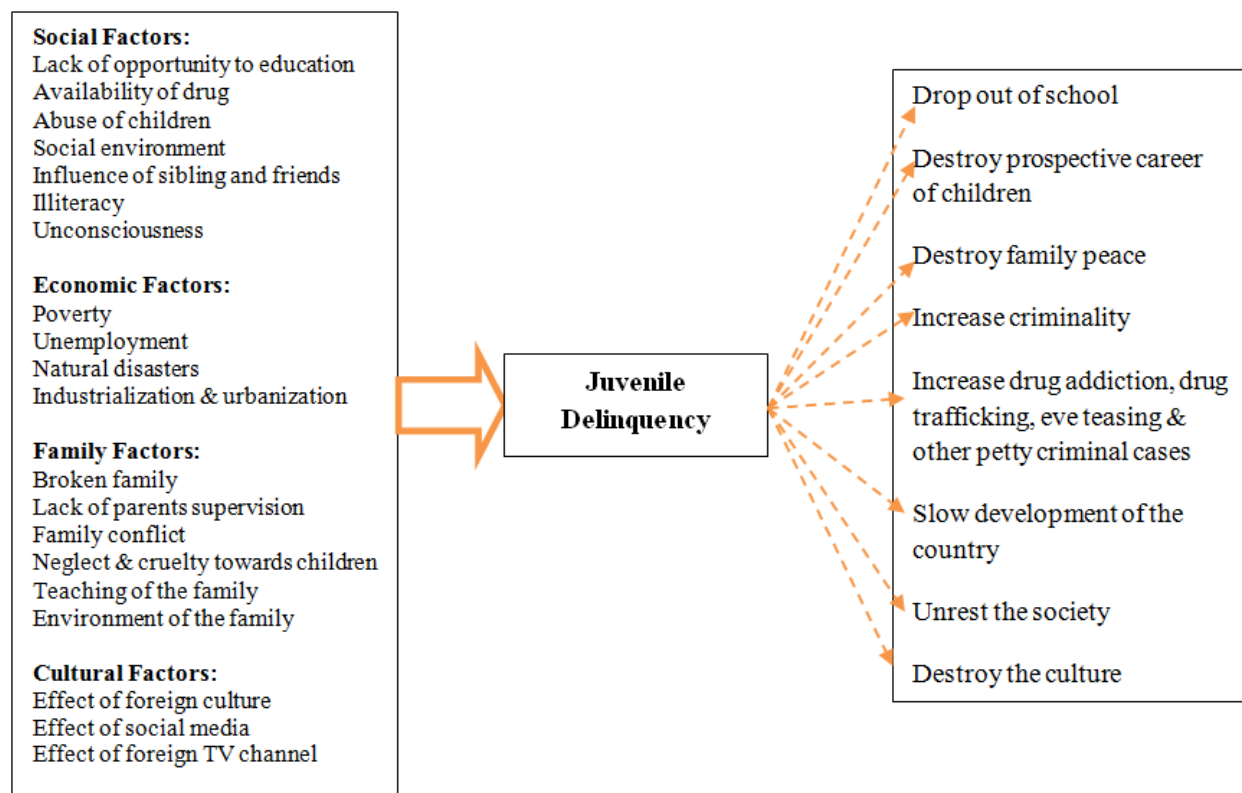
**Social Factors:**
Lack of opportunity to education
Availability of drug
Abuse of children
Social environment
Influence of sibling and friends
Illiteracy
Unconsciousness

**Economic Factors:**
Poverty
Unemployment
Natural disasters
Industrialization & urbanization

**Family Factors:**
Broken family
Lack of parents supervision
Family conflict
Neglect & cruelty towards children
Teaching of the family
Environment of the family

**Cultural Factors:**
Effect of foreign culture
Effect of social media
Effect of foreign TV channel

**Juvenile Delinquency**

Drop out of school
Destroy prospective career of children
Destroy family peace
Increase criminality
Increase drug addiction, drug trafficking, eve teasing & other petty criminal cases
Slow development of the country
Unrest the society
Destroy the culture